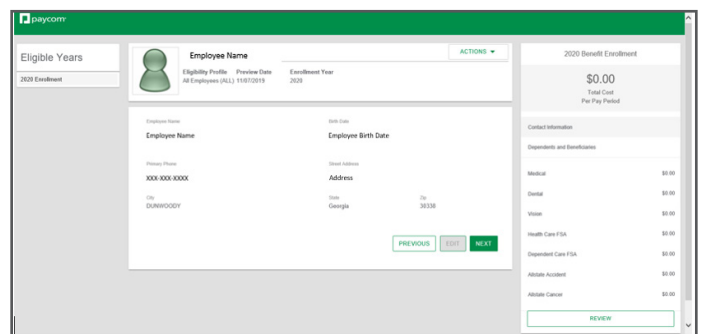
paycom

Eligible Years

2020 Enrollment

Employee Name

Eligibility Profile All Employees (ALL)

Preview Date 11/07/2019

Enrollment Year 2020

ACTIONS

Employee Name
Employee Name

Birth Date
Employee Birth Date

Primary Phone
XXX-XXX-XXXX

Street Address
Address

City
DUNWOODY

State
Georgia

Zip
30338

PREVIOUS

EDIT

NEXT

2020 Benefit Enrollment

$0.00
Total Cost
Per Pay Period

Contact Information

Dependents and Beneficiaries

| | |
|---|---|
| Medical | $0.00 |
| Dental | $0.00 |
| Vision | $0.00 |
| Health Care FSA | $0.00 |
| Dependent Care FSA | $0.00 |
| Allstate Accident | $0.00 |
| Allstate Cancer | $0.00 |

REVIEW